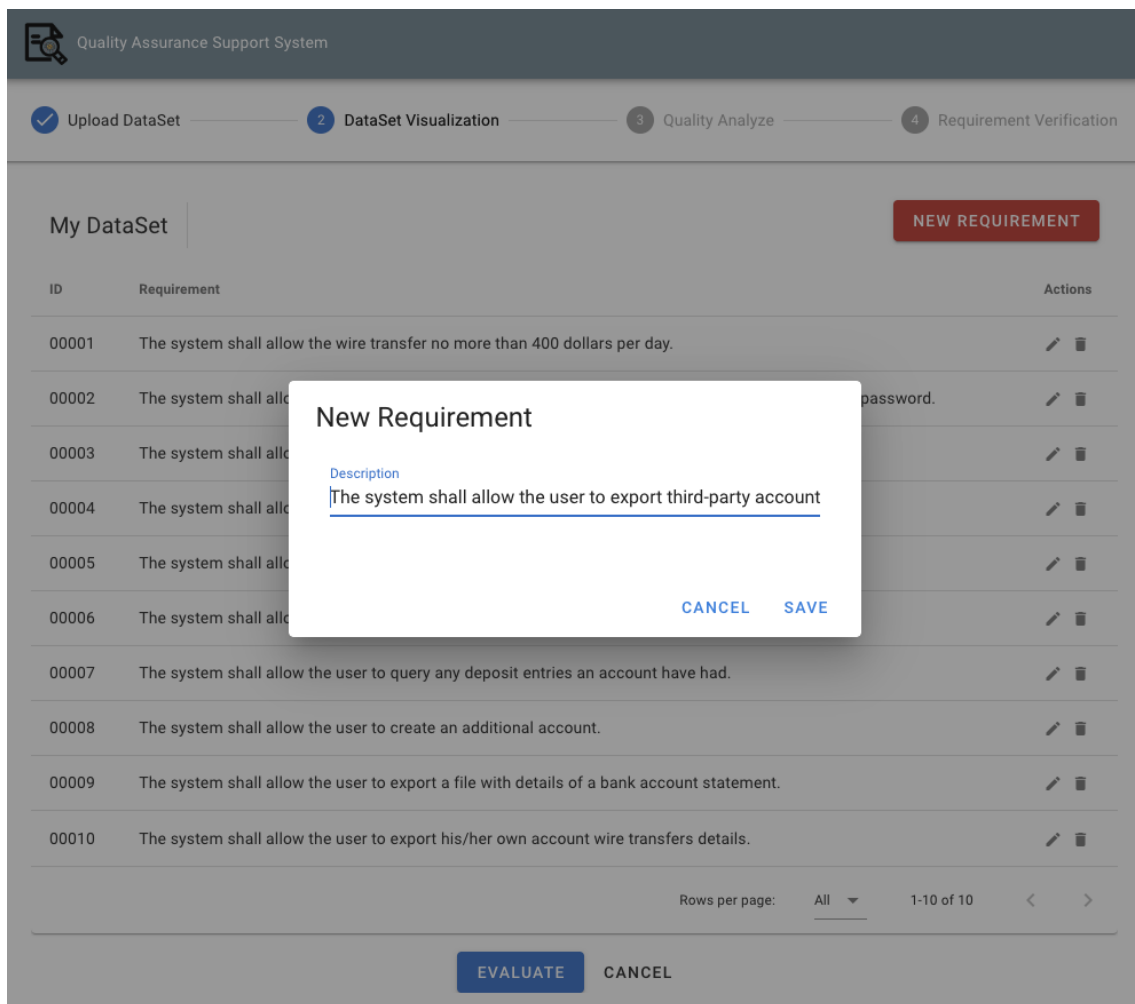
Quality Assurance Support System

Upload DataSet 2 DataSet Visualization 3 Quality Analyze 4 Requirement Verification

My DataSet

NEW REQUIREMENT

| ID | Requirement | Actions |
|---|---|---|
| 00001 | The system shall allow the wire transfer no more than 400 dollars per day. | |
| 00002 | The system shall allo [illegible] password. | |
| 00003 | The system shall allo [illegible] | |
| 00004 | The system shall allo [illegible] | |
| 00005 | The system shall allo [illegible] | |
| 00006 | The system shall allo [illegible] | |
| 00007 | The system shall allow the user to query any deposit entries an account have had. | |
| 00008 | The system shall allow the user to create an additional account. | |
| 00009 | The system shall allow the user to export a file with details of a bank account statement. | |
| 00010 | The system shall allow the user to export his/her own account wire transfers details. | |

New Requirement

Description
The system shall allow the user to export third-party account

CANCEL SAVE

Rows per page: All 1-10 of 10

EVALUATE CANCEL